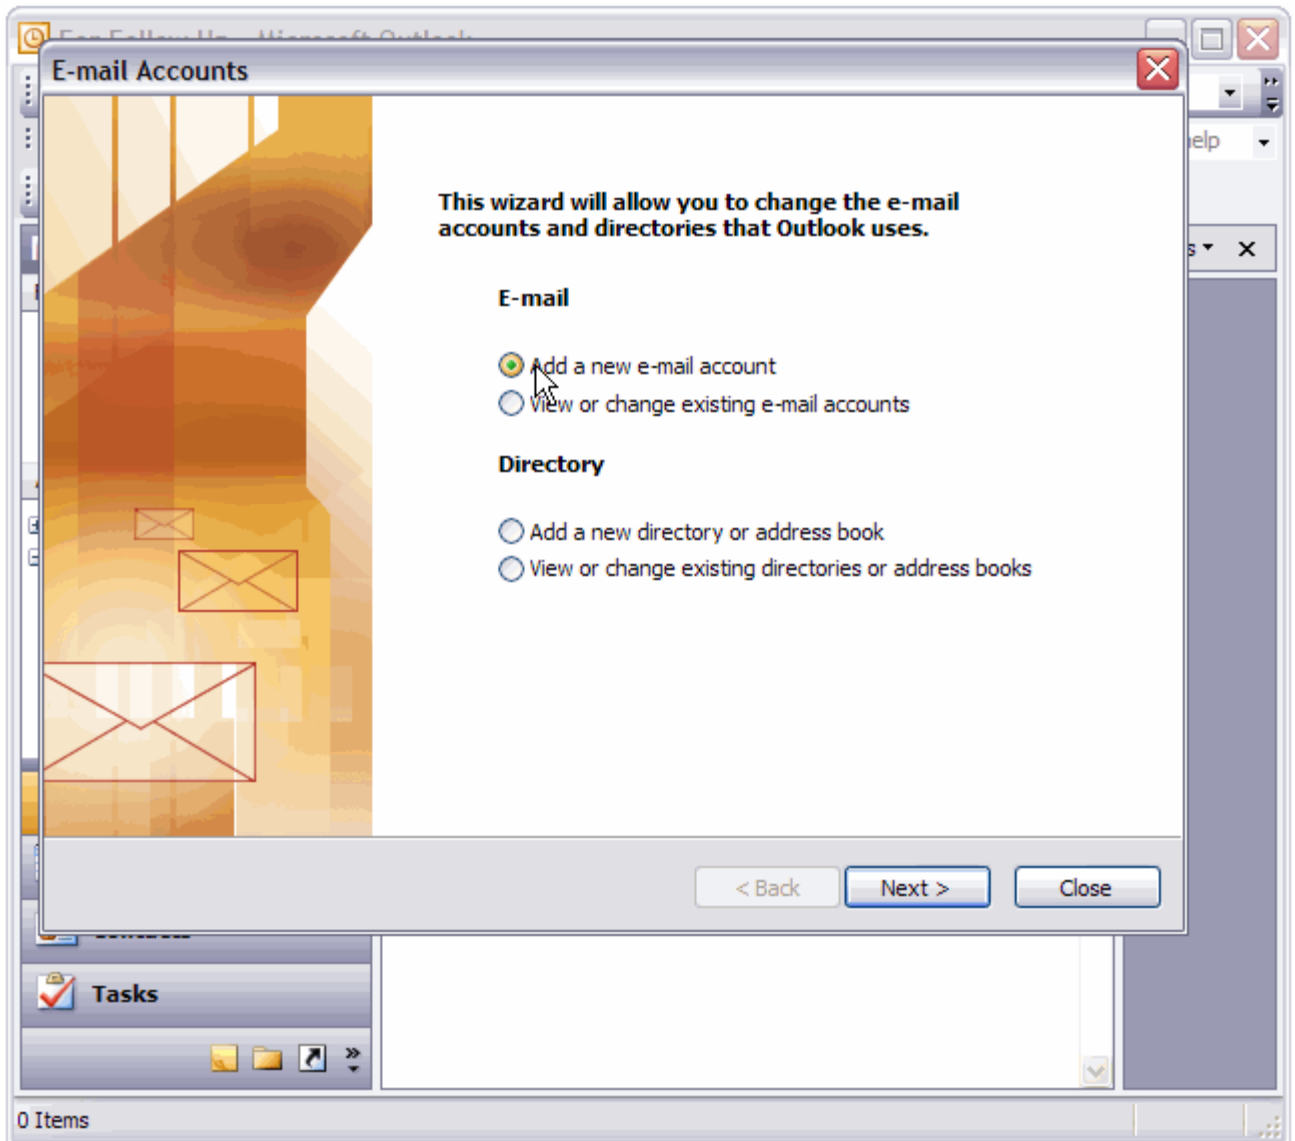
E-mail Accounts

This wizard will allow you to change the e-mail accounts and directories that Outlook uses.

E-mail

Add a new e-mail account
View or change existing e-mail accounts

Directory

Add a new directory or address book
View or change existing directories or address books

< Back
Next >
Close

elp

Tasks

0 Items